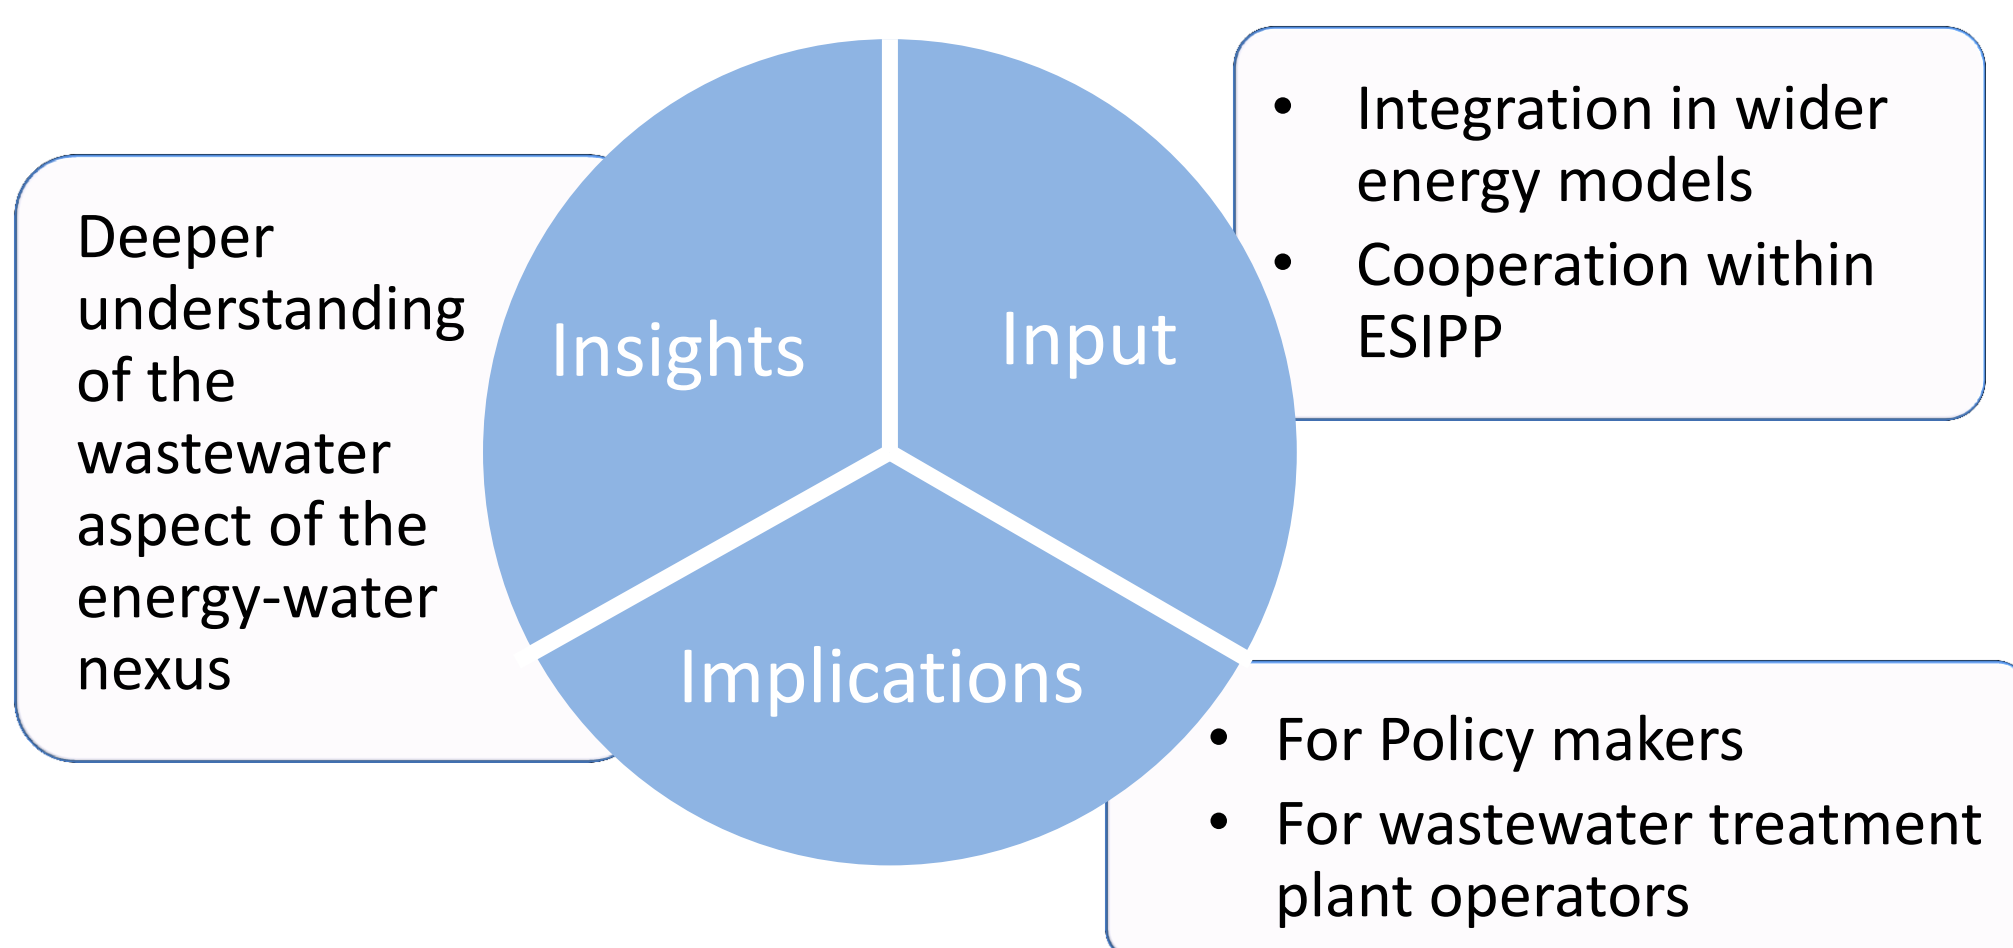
Deeper understanding of the wastewater aspect of the energy-water nexus

Insights

Input

Implications

- Integration in wider energy models
- Cooperation within ESIPP

- For Policy makers
- For wastewater treatment plant operators